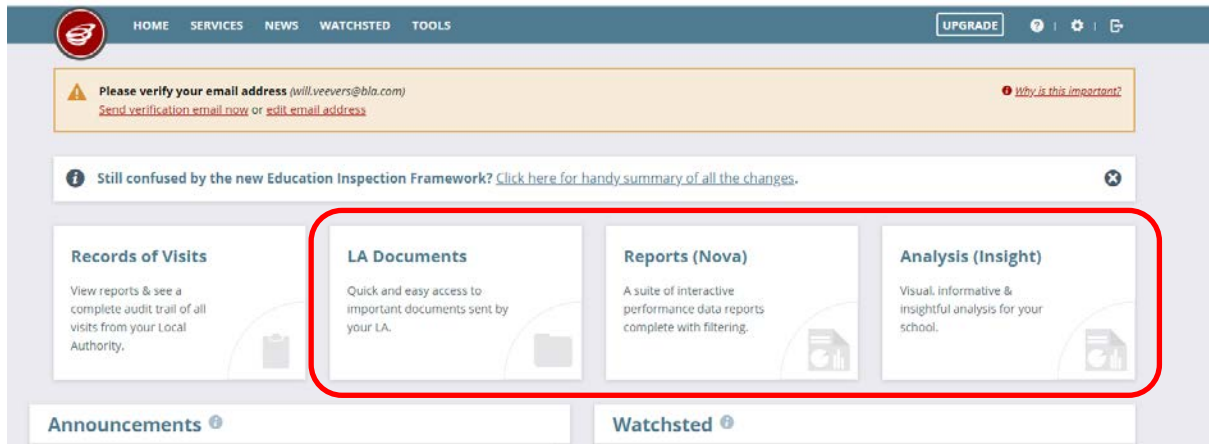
HOME SERVICES NEWS WATCHSTED TOOLS

UPGRADE

Please verify your email address (will.veevers@bla.com)
Send verification email now or edit email address

Why is this important?

Still confused by the new Education Inspection Framework? Click here for handy summary of all the changes.

Records of Visits

View reports & see a complete audit trail of all visits from your Local Authority.

LA Documents

Quick and easy access to important documents sent by your LA.

Reports (Nova)

A suite of interactive performance data reports complete with filtering.

Analysis (Insight)

Visual, informative & insightful analysis for your school.

Announcements

Watchsted